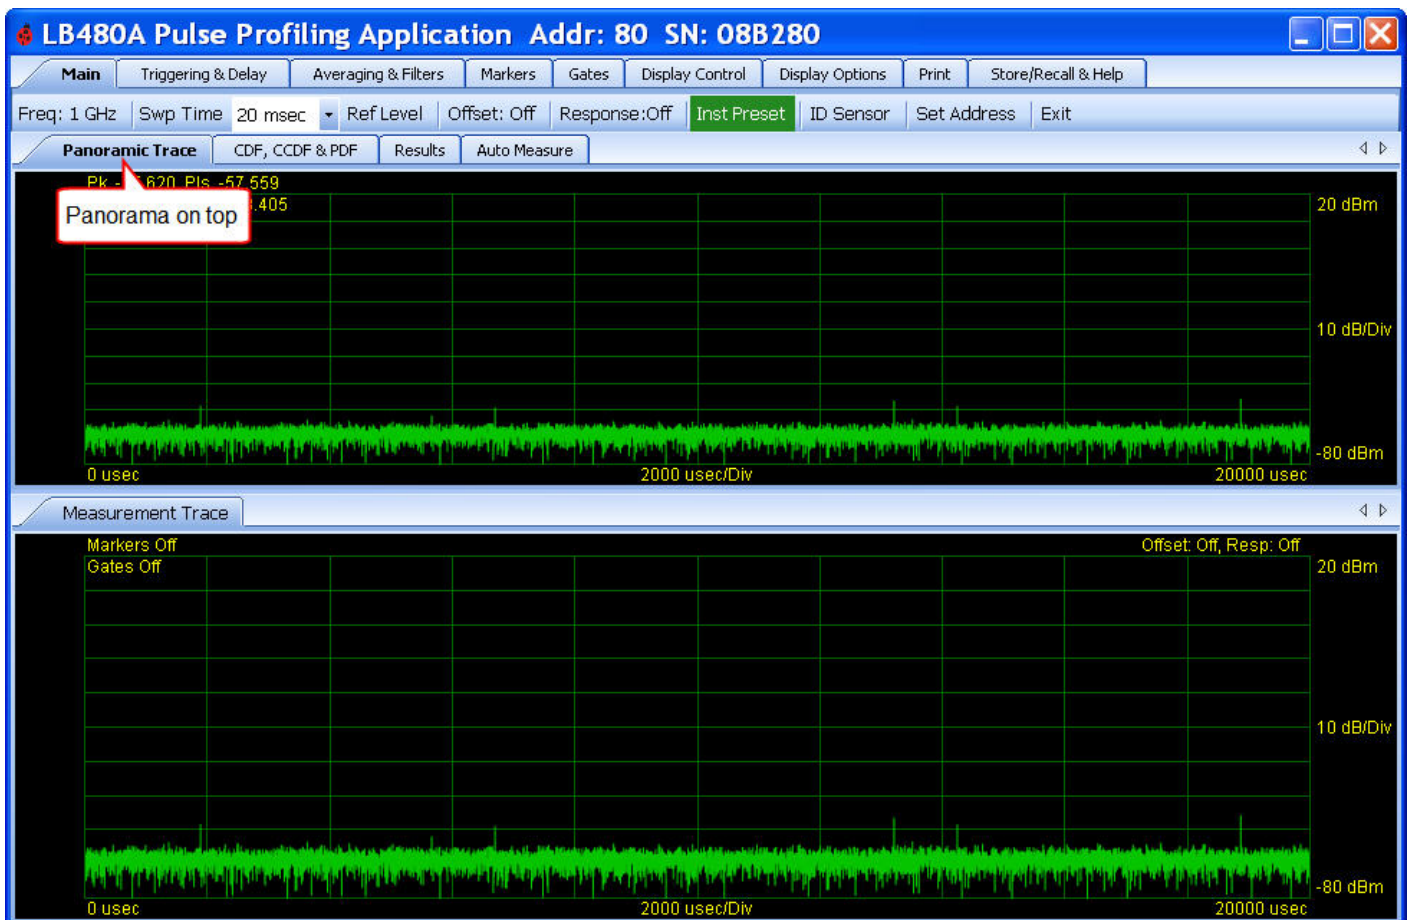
LB480A Pulse Profiling Application Addr: 80 SN: 08B280

Main | Triggering & Delay | Averaging & Filters | Markers | Gates | Display Control | Display Options | Print | Store/Recall & Help

Freq: 1 GHz | Swp Time 20 msec | Ref Level | Offset: Off | Response:Off | Inst Preset | ID Sensor | Set Address | Exit

Panoramic Trace | CDF, CCDF & PDF | Results | Auto Measure

Pk -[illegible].620 Pls -57.559
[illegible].405

Panorama on top

20 dBm
10 dB/Div
-80 dBm
0 usec
2000 usec/Div
20000 usec

Measurement Trace

Markers Off
Gates Off
Offset: Off, Resp: Off
20 dBm
10 dB/Div
-80 dBm
0 usec
2000 usec/Div
20000 usec